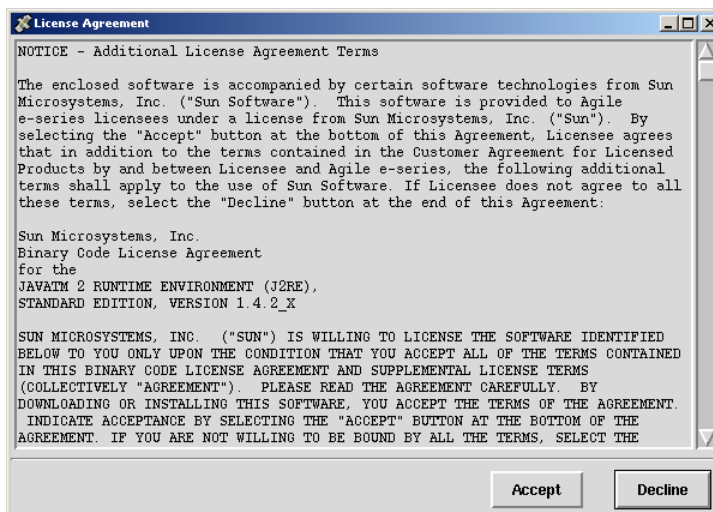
License Agreement

NOTICE - Additional License Agreement Terms

The enclosed software is accompanied by certain software technologies from Sun Microsystems, Inc. ("Sun Software"). This software is provided to Agile e-series licensees under a license from Sun Microsystems, Inc. ("Sun"). By selecting the "Accept" button at the bottom of this Agreement, Licensee agrees that in addition to the terms contained in the Customer Agreement for Licensed Products by and between Licensee and Agile e-series, the following additional terms shall apply to the use of Sun Software. If Licensee does not agree to all these terms, select the "Decline" button at the end of this Agreement:

Sun Microsystems, Inc.
Binary Code License Agreement
for the
JAVATM 2 RUNTIME ENVIRONMENT (J2RE),
STANDARD EDITION, VERSION 1.4.2_X

SUN MICROSYSTEMS, INC. ("SUN") IS WILLING TO LICENSE THE SOFTWARE IDENTIFIED BELOW TO YOU ONLY UPON THE CONDITION THAT YOU ACCEPT ALL OF THE TERMS CONTAINED IN THIS BINARY CODE LICENSE AGREEMENT AND SUPPLEMENTAL LICENSE TERMS (COLLECTIVELY "AGREEMENT"). PLEASE READ THE AGREEMENT CAREFULLY. BY DOWNLOADING OR INSTALLING THIS SOFTWARE, YOU ACCEPT THE TERMS OF THE AGREEMENT. INDICATE ACCEPTANCE BY SELECTING THE "ACCEPT" BUTTON AT THE BOTTOM OF THE AGREEMENT. IF YOU ARE NOT WILLING TO BE BOUND BY ALL THE TERMS, SELECT THE

Accept Decline